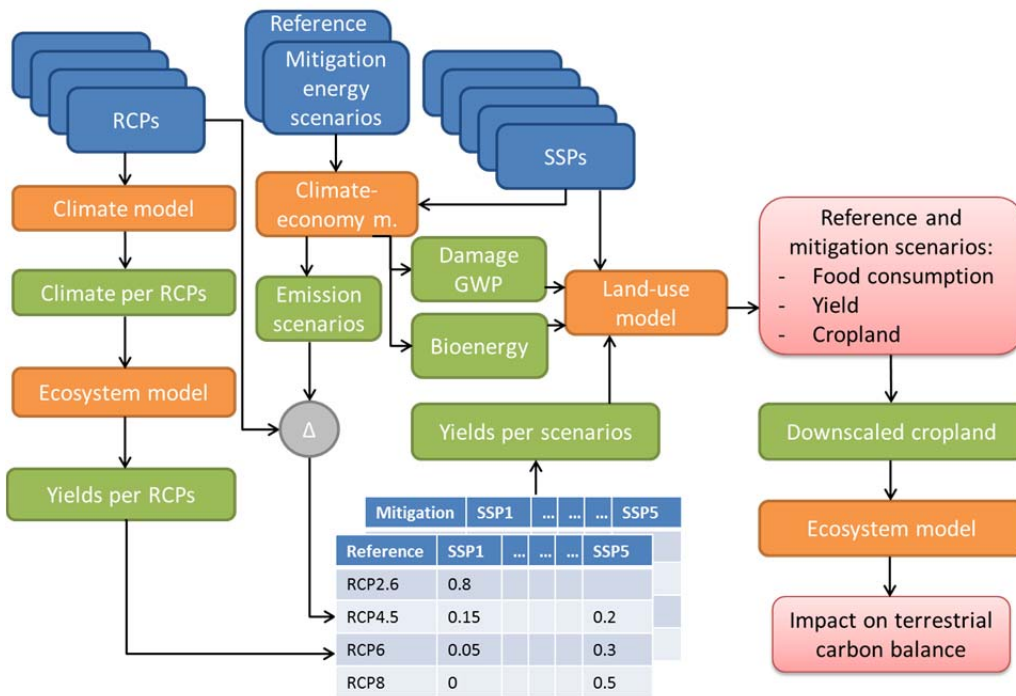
RCPs

Reference

Mitigation energy scenarios

SSPs

Climate model

Climate-economy m.

Climate per RCPs

Damage GWP

Emission scenarios

Land-use model

Reference and mitigation scenarios:
- Food consumption
- Yield
- Cropland

Bioenergy

Ecosystem model

Δ

Yields per scenarios

Downscaled cropland

Yields per RCPs

| Mitigation | SSP1 | ... | ... | ... | SSP5 |
|---|---|---|---|---|---|

| Reference | SSP1 | ... | ... | ... | SSP5 |
|---|---|---|---|---|---|
| RCP2.6 | 0.8 | | | | |
| RCP4.5 | 0.15 | | | | 0.2 |
| RCP6 | 0.05 | | | | 0.3 |
| RCP8 | 0 | | | | 0.5 |

Ecosystem model

Impact on terrestrial carbon balance